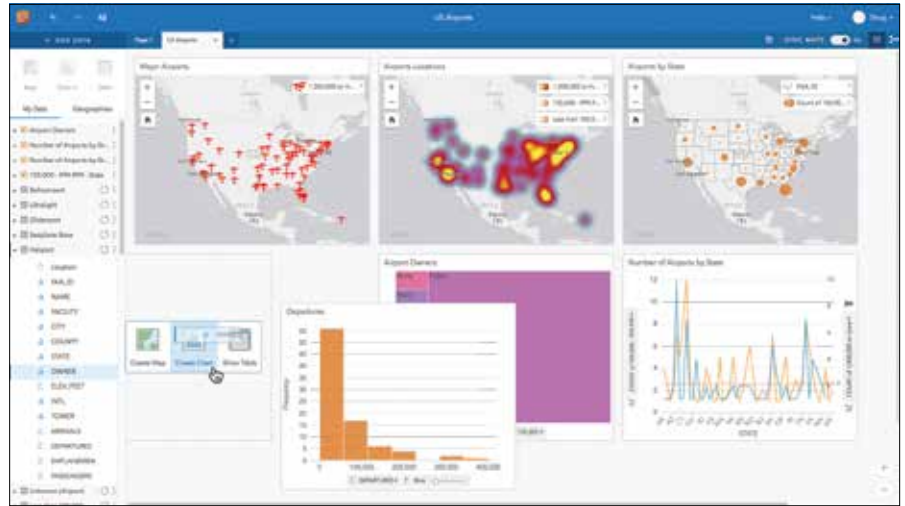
US Airports

Help

Page 1

US Airports

+

SYNC MAPS

My Data

Geographies

Airport Owners

Number of Airports by St...

Refinement

Ultralight

Heliport

Location

FAA_ID

NAME

FACILITY

CITY

COUNTY

STATE

OWNER

ELEV_FEET

INTL

TOWER

ARRIVALS

DEPARTURES

ENPLANEMEN

PASSENGERS

Major Airports

Airports Locations

Airports by State

Airport Owners

Number of Airports by State

Create Map

Create Chart

Show Table

Departures

Frequency

0

100,000

200,000

300,000

400,000

DEPARTURES

Bins

STATE